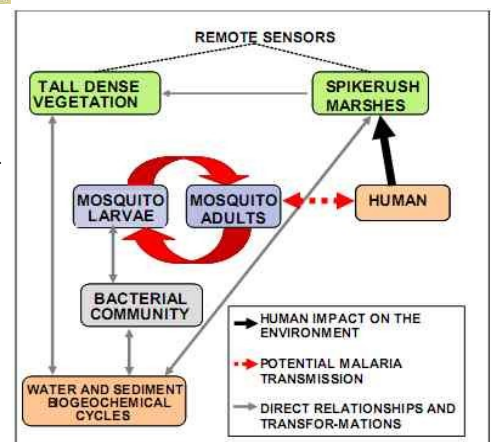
REMOTE SENSORS

TALL DENSE VEGETATION

SPIKERUSH MARSHES

MOSQUITO LARVAE

MOSQUITO ADULTS

HUMAN

BACTERIAL COMMUNITY

WATER AND SEDIMENT BOGEOCHEMICAL CYCLES

HUMAN IMPACT ON THE ENVIRONMENT

POTENTIAL MALARIA TRANSMISSION

DIRECT RELATIONSHIPS AND TRANSFOR-MATIONS